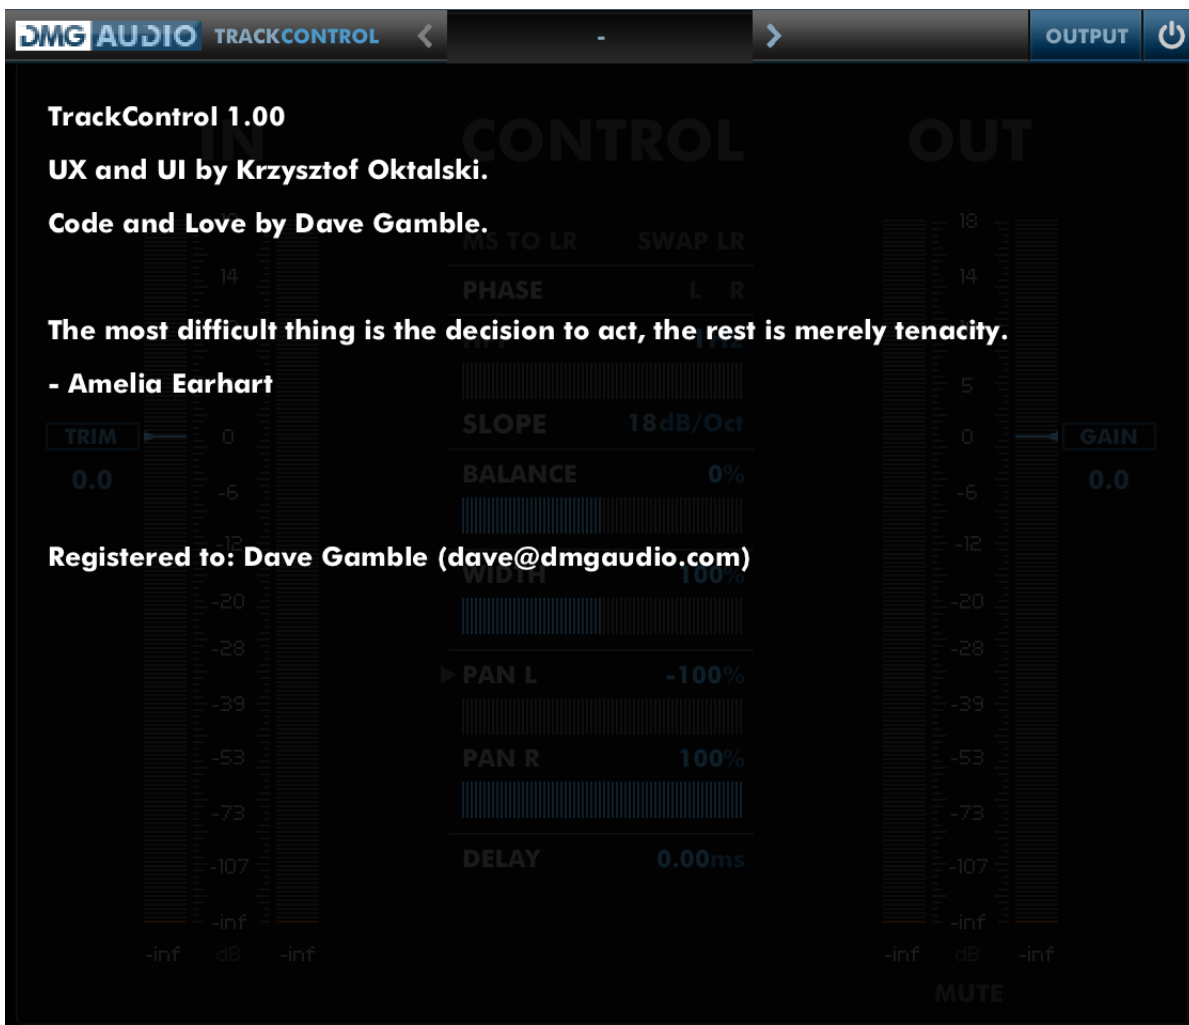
DMG AUDIO TRACKCONTROL < - > OUTPUT

TrackControl 1.00

UX and UI by Krzysztof Oktalski.

Code and Love by Dave Gamble.

The most difficult thing is the decision to act, the rest is merely tenacity.

- Amelia Earhart

Registered to: Dave Gamble (dave@dmgaudio.com)

IN CONTROL OUT

MS TO LR SWAP LR
PHASE L R
SLOPE 18dB/Oct
BALANCE 0%
WIDTH 100%
PAN L -100%
PAN R 100%
DELAY 0.00ms

TRIM 0.0
GAIN 0.0

14 0 -6 -12 -20 -28 -39 -53 -73 -107 -inf
18 14 5 0 -6 -12 -20 -28 -39 -53 -73 -107 -inf

-inf dB -inf
-inf dB -inf
MUTE